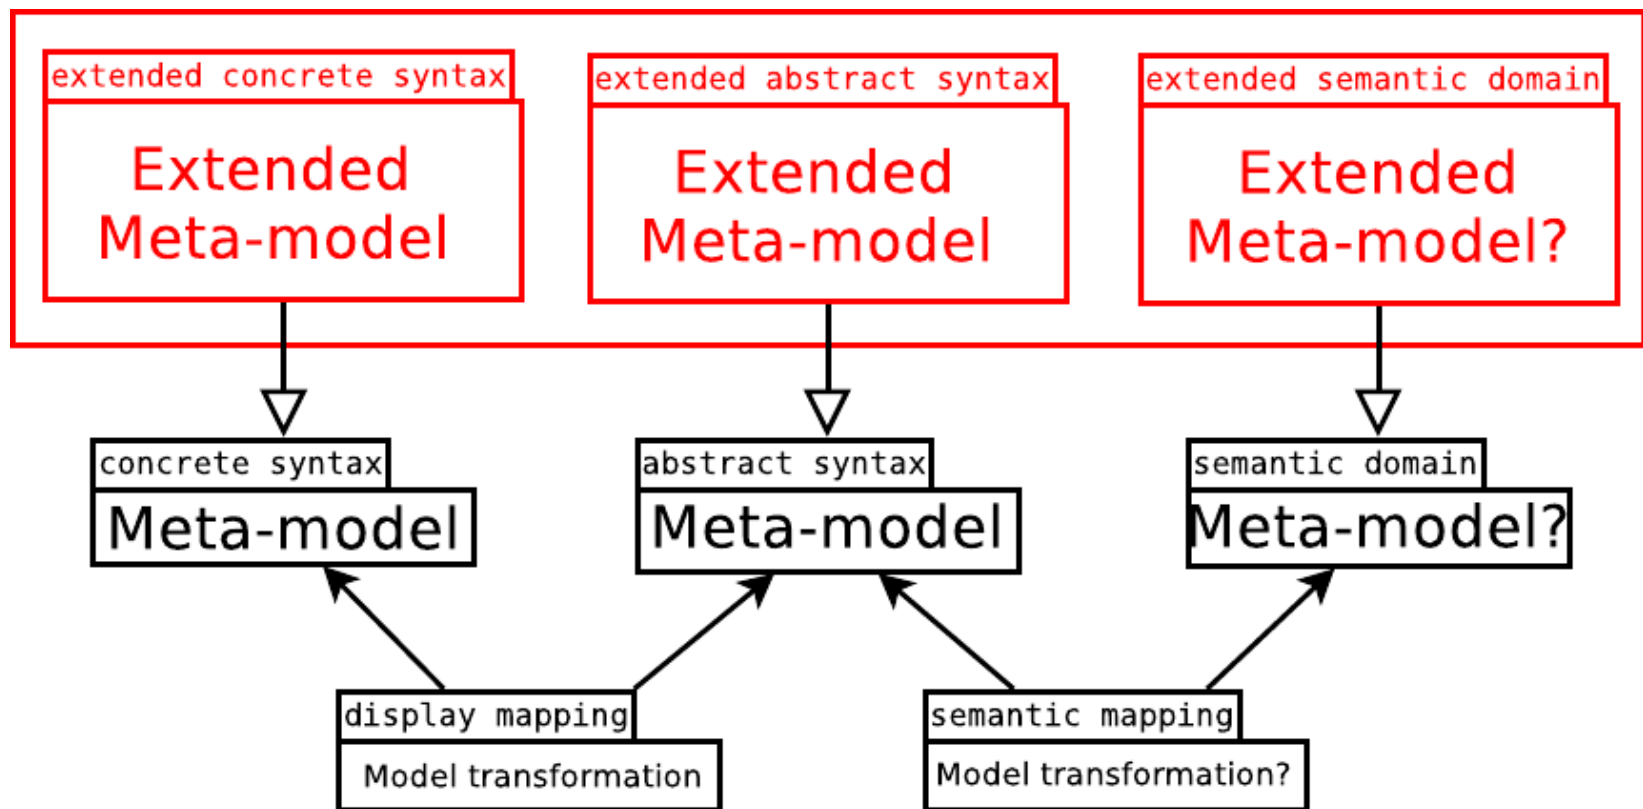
extended concrete syntax
Extended Meta-model

extended abstract syntax
Extended Meta-model

extended semantic domain
Extended Meta-model?

concrete syntax
Meta-model

abstract syntax
Meta-model

semantic domain
Meta-model?

display mapping
Model transformation

semantic mapping
Model transformation?